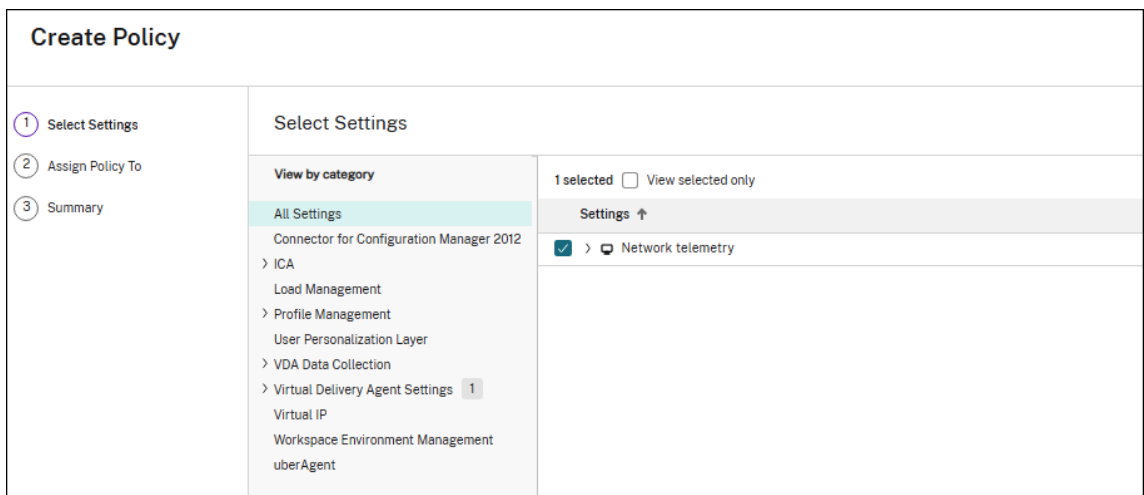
Create Policy

1 Select Settings
2 Assign Policy To
3 Summary

Select Settings

View by category

All Settings
Connector for Configuration Manager 2012
> ICA
Load Management
> Profile Management
User Personalization Layer
> VDA Data Collection
> Virtual Delivery Agent Settings 1
Virtual IP
Workspace Environment Management
uberAgent

1 selected View selected only

Settings ↑

> Network telemetry